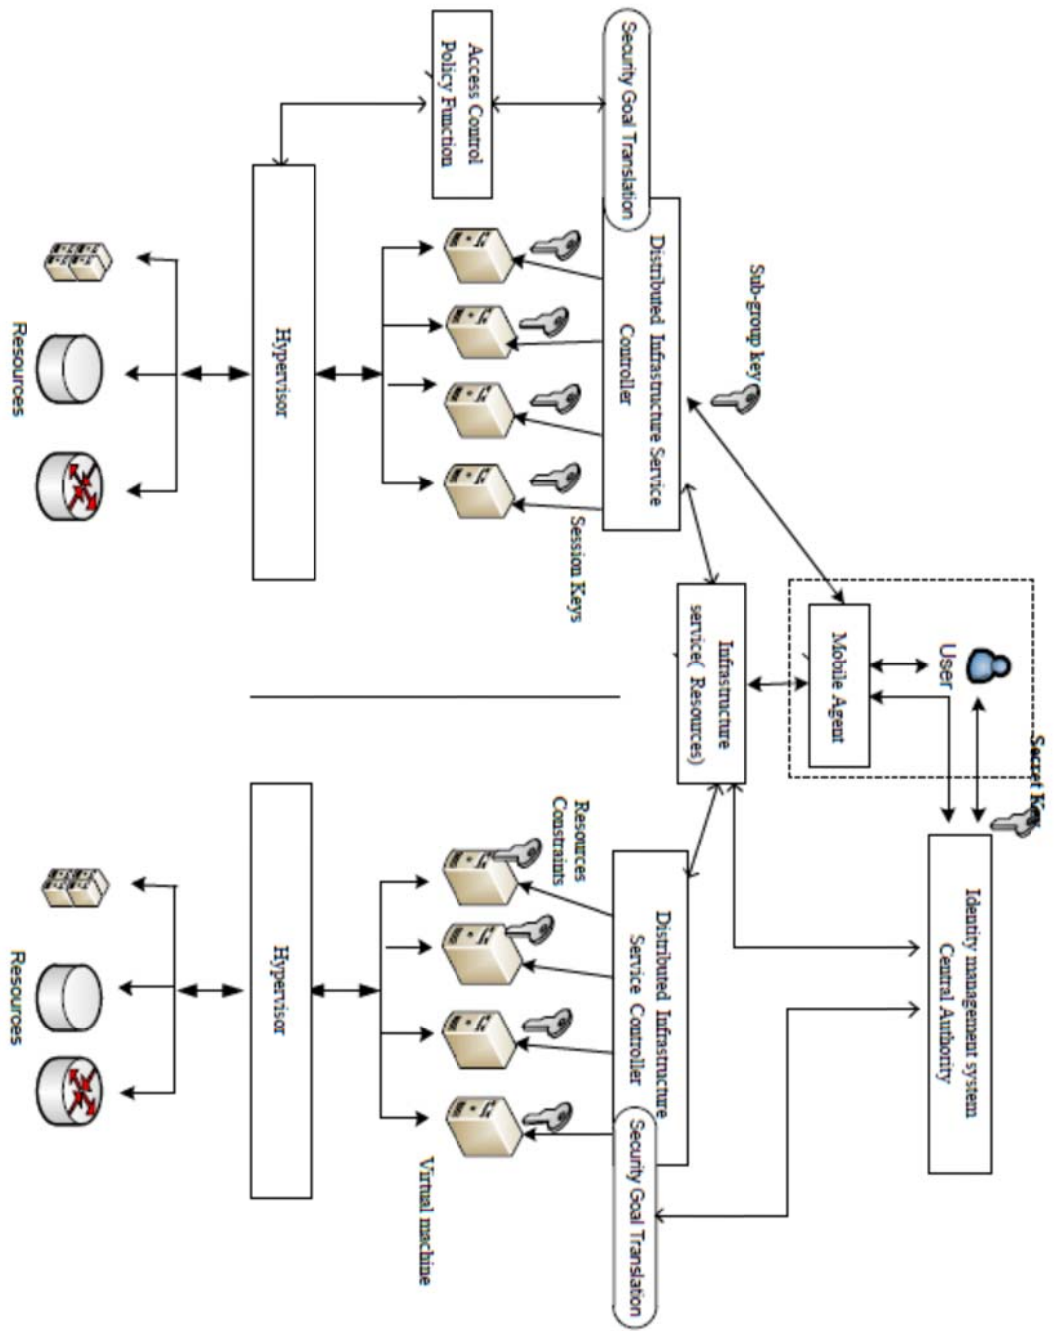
Security Goal Translation

Access Control Policy Function

Distributed Infrastructure Service Controller

Sub-group key

Hypervisor

Session Keys

Resources

Infrastructure service( Resources)

Mobile Agent

User

Secret Key

Identity management system Central Authority

Resources Constraints

Distributed Infrastructure Service Controller

Hypervisor

Resources

Virtual machine

Security Goal Translation